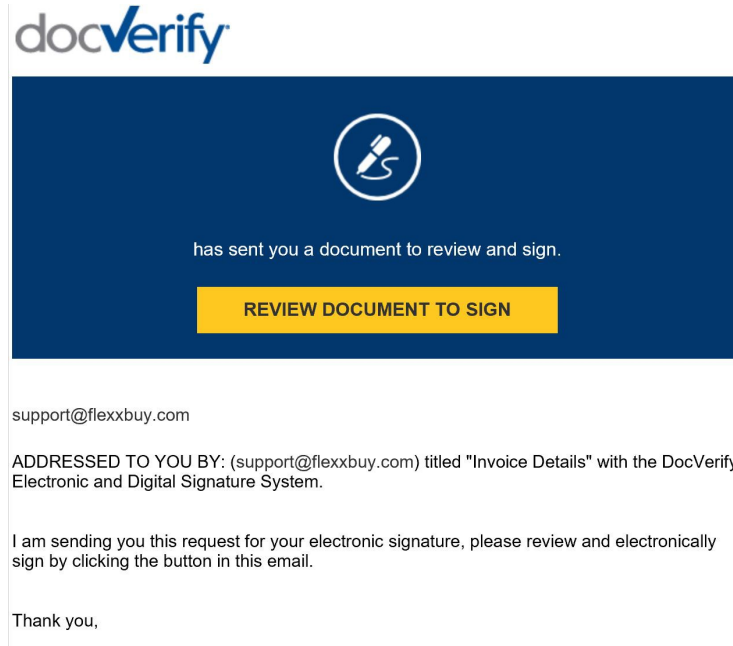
docVerify

has sent you a document to review and sign.

REVIEW DOCUMENT TO SIGN

support@flexxbuy.com

ADDRESSED TO YOU BY: (support@flexxbuy.com) titled "Invoice Details" with the DocVerify Electronic and Digital Signature System.

I am sending you this request for your electronic signature, please review and electronically sign by clicking the button in this email.

Thank you,